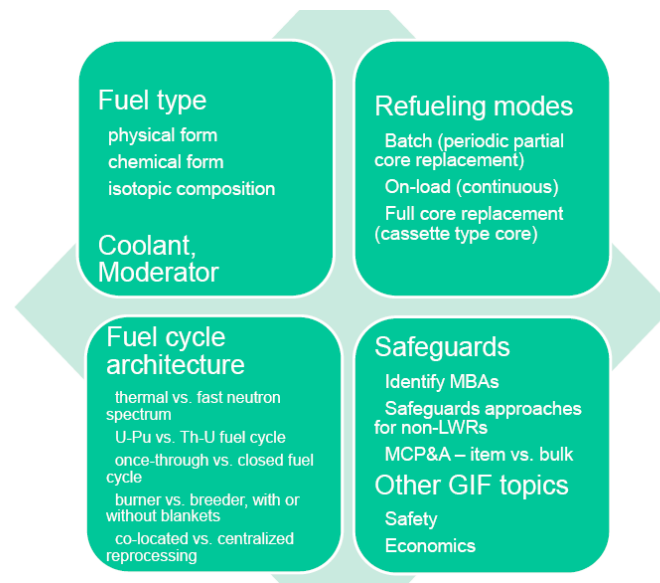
Fuel type

physical form

chemical form

isotopic composition

Coolant, Moderator

Refueling modes

Batch (periodic partial core replacement)

On-load (continuous)

Full core replacement (cassette type core)

Fuel cycle architecture

thermal vs. fast neutron spectrum

U-Pu vs. Th-U fuel cycle

once-through vs. closed fuel cycle

burner vs. breeder, with or without blankets

co-located vs. centralized reprocessing

Safeguards

Identify MBAs

Safeguards approaches for non-LWRs

MCP&A – item vs. bulk

Other GIF topics

Safety

Economics